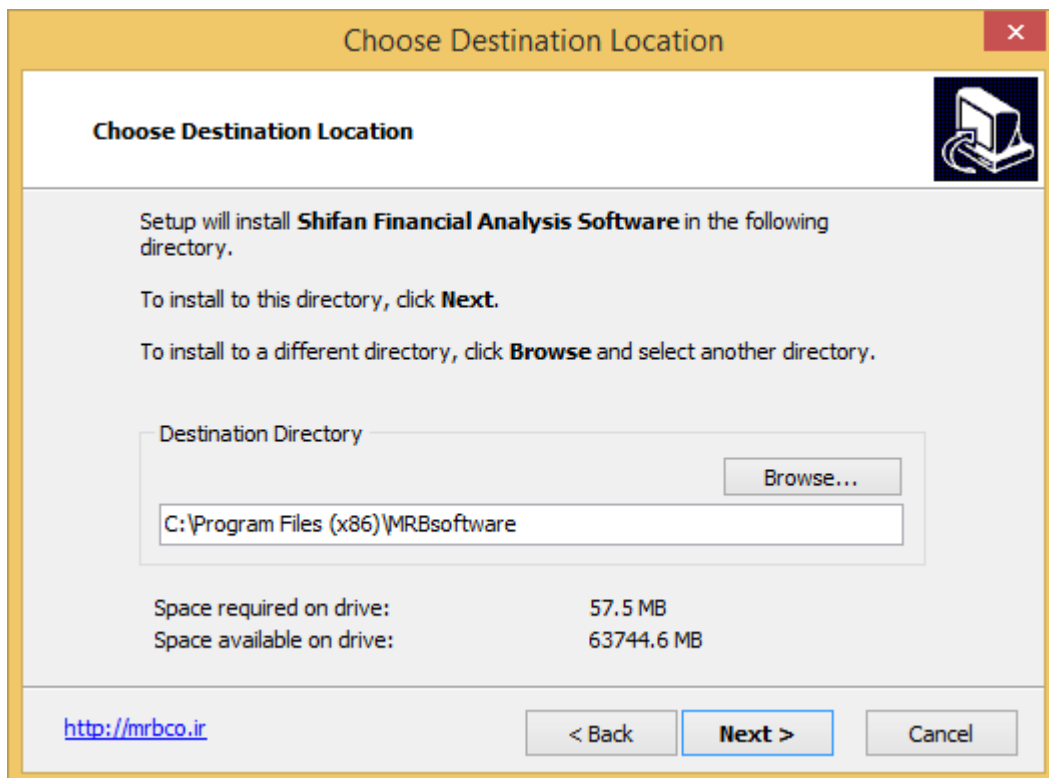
Choose Destination Location

×

Choose Destination Location

Setup will install Shifan Financial Analysis Software in the following directory.

To install to this directory, click Next.

To install to a different directory, click Browse and select another directory.

Destination Directory

Browse...

C:\Program Files (x86)\MRBsoftware

Space required on drive: 57.5 MB
Space available on drive: 63744.6 MB

http://mrbco.ir

< Back

Next >

Cancel